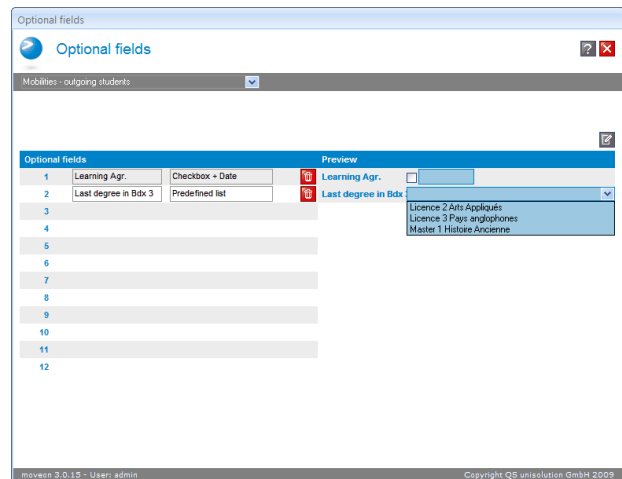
Optional fields

Optional fields

?

Mobilities - outgoing students

| Optional fields | | | Preview |
|---|---|---|---|
| 1 | Learning Agr. | Checkbox + Date | Learning Agr. |
| 2 | Last degree in Bdx 3 | Predefined list | Last degree in Bdx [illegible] |
| 3 | | | |
| 4 | | | |
| 5 | | | |
| 6 | | | |
| 7 | | | |
| 8 | | | |
| 9 | | | |
| 10 | | | |
| 11 | | | |
| 12 | | | |

Licence 2 Arts Appliqués
Licence 3 Pays anglophones
Master 1 Histoire Ancienne

moveon 3.0.15 - User: admin

Copyright QS unisolution GmbH 2009